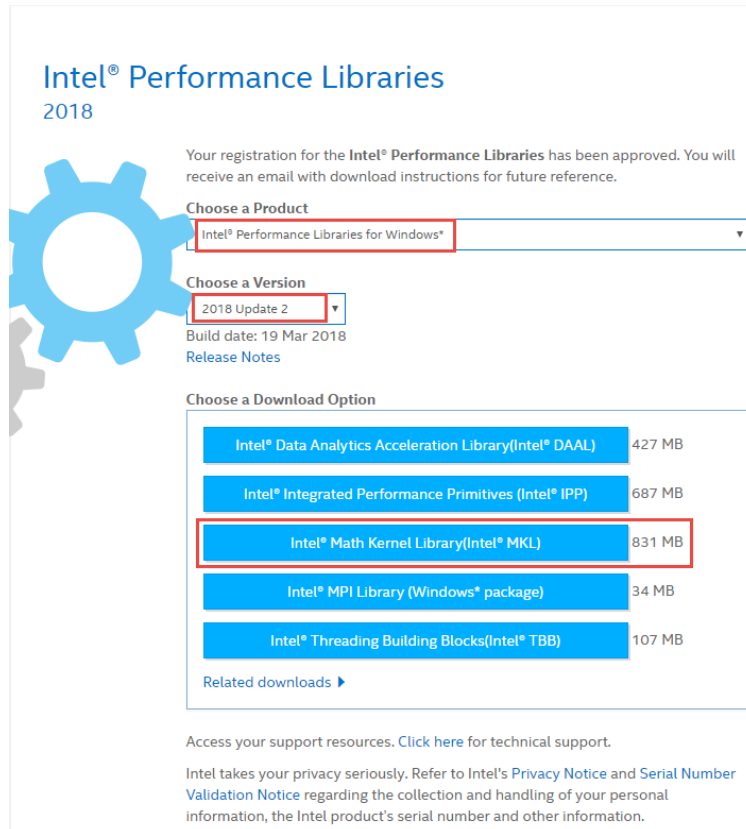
Intel® Performance Libraries
2018

Your registration for the **Intel® Performance Libraries** has been approved. You will receive an email with download instructions for future reference.

Choose a Product
Intel® Performance Libraries for Windows*

Choose a Version
2018 Update 2
Build date: 19 Mar 2018
Release Notes

Choose a Download Option

| | |
|---|---|
| Intel® Data Analytics Acceleration Library(Intel® DAAL) | 427 MB |
| Intel® Integrated Performance Primitives (Intel® IPP) | 687 MB |
| Intel® Math Kernel Library(Intel® MKL) | 831 MB |
| Intel® MPI Library (Windows* package) | 34 MB |
| Intel® Threading Building Blocks(Intel® TBB) | 107 MB |

Related downloads

Access your support resources. Click here for technical support.

Intel takes your privacy seriously. Refer to Intel's Privacy Notice and Serial Number Validation Notice regarding the collection and handling of your personal information, the Intel product's serial number and other information.